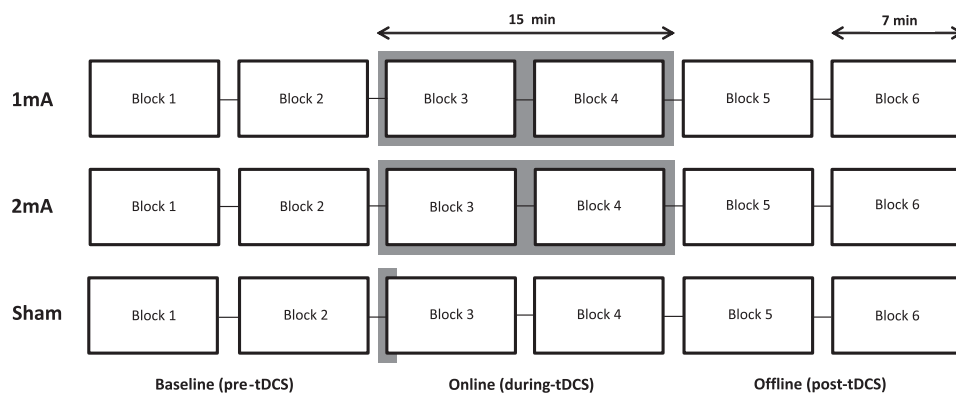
15 min

7 min

1mA Block 1 Block 2 Block 3 Block 4 Block 5 Block 6

2mA Block 1 Block 2 Block 3 Block 4 Block 5 Block 6

Sham Block 1 Block 2 Block 3 Block 4 Block 5 Block 6

Baseline (pre-tDCS)

Online (during-tDCS)

Offline (post-tDCS)